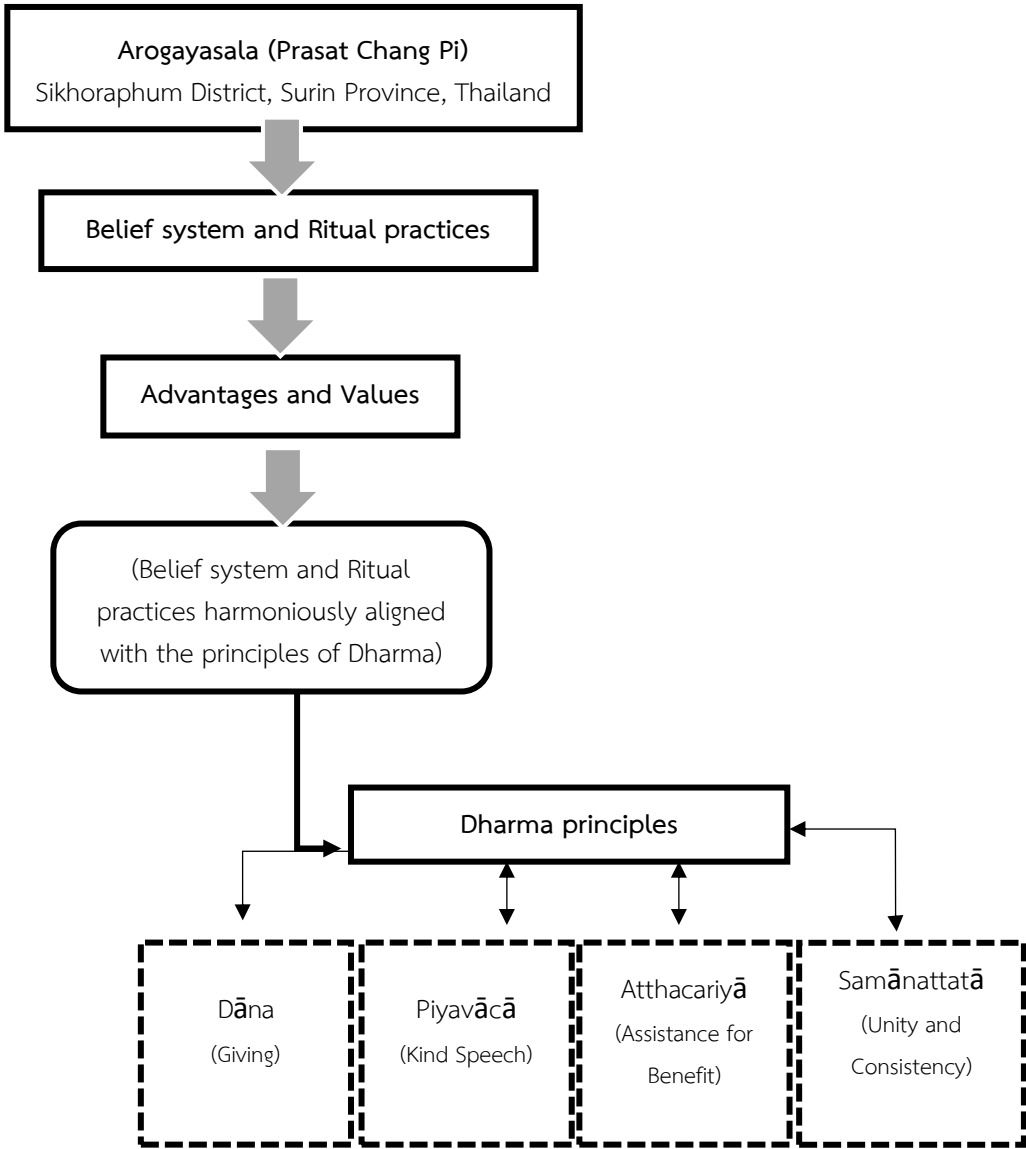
Arogayasala (Prasat Chang Pi)
Sikhoraphum District, Surin Province, Thailand

Belief system and Ritual practices

Advantages and Values

(Belief system and Ritual practices harmoniously aligned with the principles of Dharma)

Dharma principles

Dāna
(Giving)

Piyavācā
(Kind Speech)

Atthacariyā
(Assistance for Benefit)

Samānattatā
(Unity and Consistency)